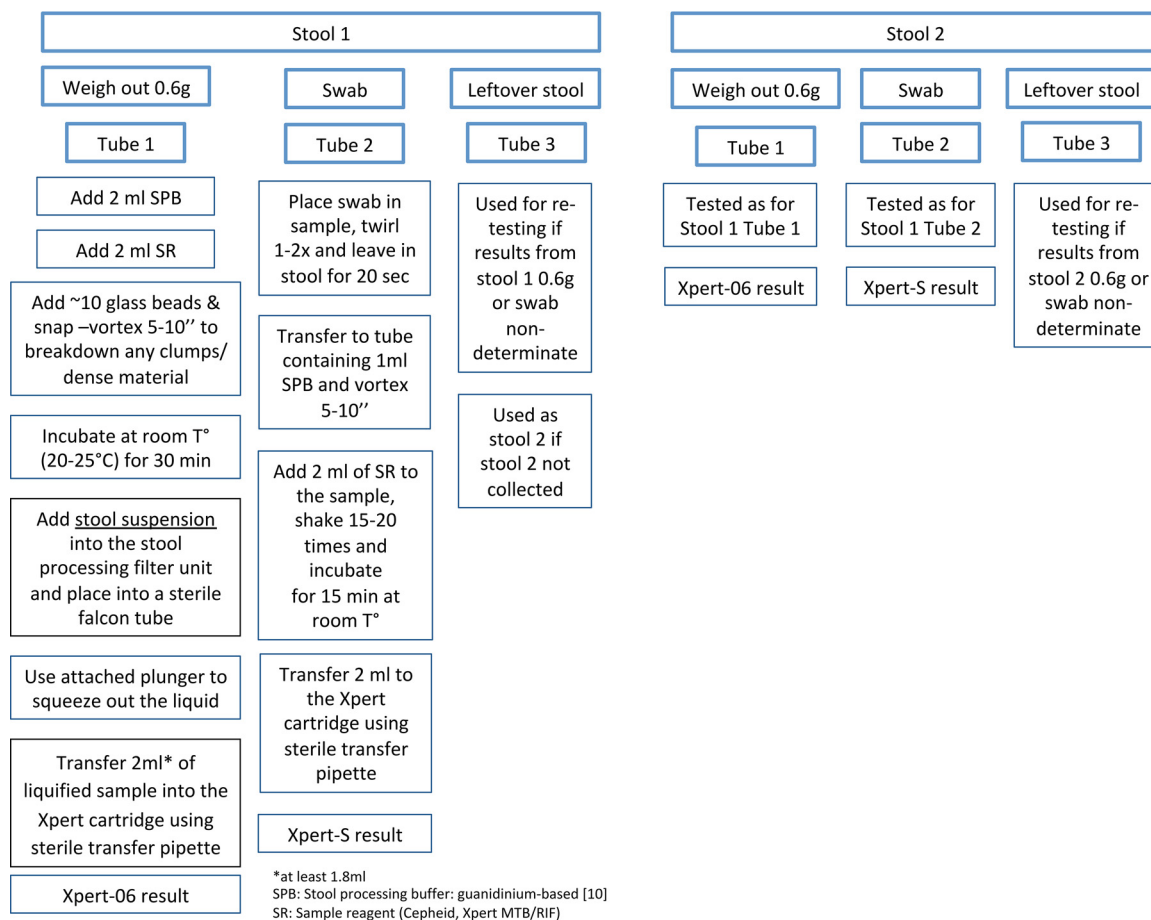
Stool 1

Weigh out 0.6g

Tube 1

Add 2 ml SPB

Add 2 ml SR

Add ~10 glass beads & snap –vortex 5-10'' to breakdown any clumps/ dense material

Incubate at room T° (20-25°C) for 30 min

Add stool suspension into the stool processing filter unit and place into a sterile falcon tube

Use attached plunger to squeeze out the liquid

Transfer 2ml* of liquified sample into the Xpert cartridge using sterile transfer pipette

Xpert-06 result

Swab

Tube 2

Place swab in sample, twirl 1-2x and leave in stool for 20 sec

Transfer to tube containing 1ml SPB and vortex 5-10''

Add 2 ml of SR to the sample, shake 15-20 times and incubate for 15 min at room T°

Transfer 2 ml to the Xpert cartridge using sterile transfer pipette

Xpert-S result

Leftover stool

Tube 3

Used for re-testing if results from stool 1 0.6g or swab non-determinate

Used as stool 2 if stool 2 not collected

Stool 2

Weigh out 0.6g

Tube 1

Tested as for Stool 1 Tube 1

Xpert-06 result

Swab

Tube 2

Tested as for Stool 1 Tube 2

Xpert-S result

Leftover stool

Tube 3

Used for re-testing if results from stool 2 0.6g or swab non-determinate

*at least 1.8ml
SPB: Stool processing buffer: guanidinium-based [10]
SR: Sample reagent (Cepheid, Xpert MTB/RIF)